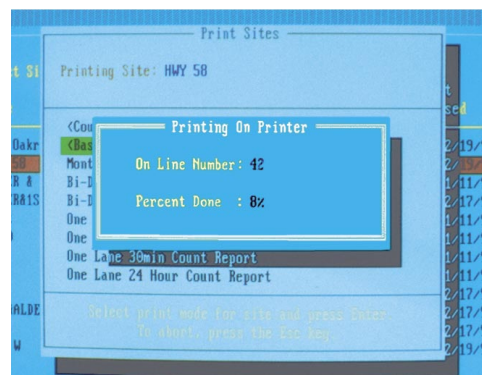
Print Sites

t Si

Printing Site: HWY 58

<Cou
<Bas
Mont
Bi-D
Bi-D
One
One
One Lane 30min Count Report
One Lane 24 Hour Count Report

Printing On Printer

On Line Number: 42

Percent Done : 8%

Oakr
50
R A
RA1S

ALDE

W

Select print mode for site and press Enter.
To abort, press the Esc key.

t
sed
2/19/
2/
1/11/
2/17/
1/11/
1/11/
1/11/
2/17/
2/17/
2/17/
2/19/